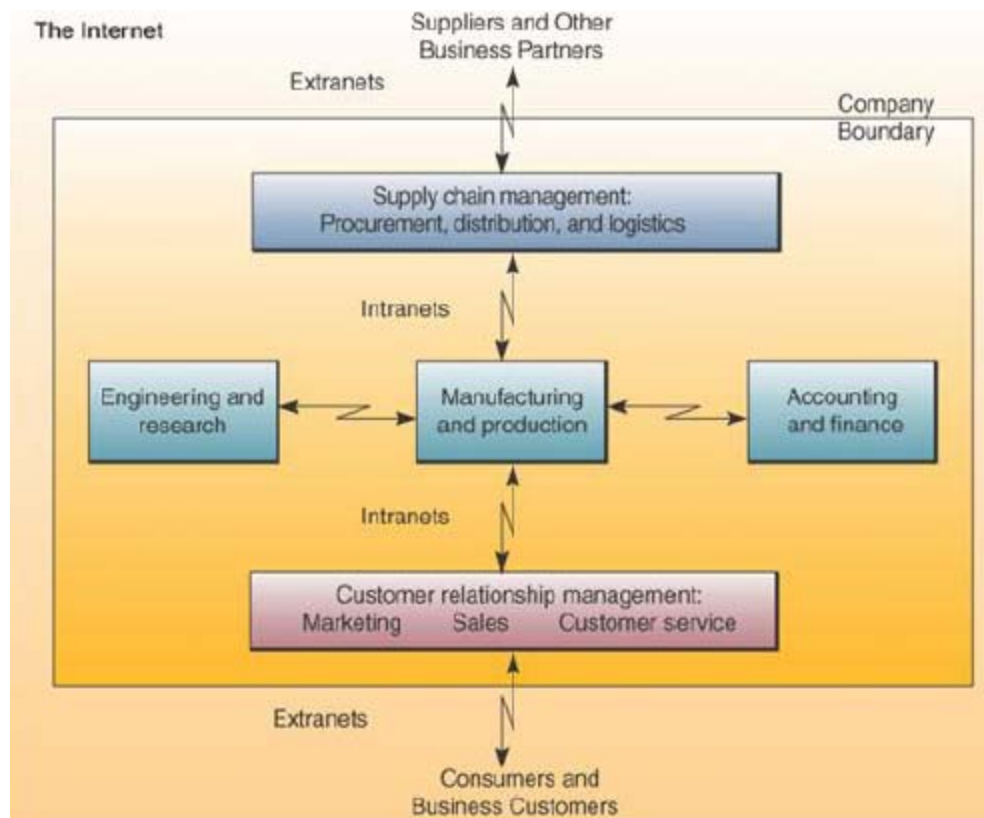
The Internet

Suppliers and Other Business Partners

Extranets

Company Boundary

Supply chain management: Procurement, distribution, and logistics

Intranets

Engineering and research

Manufacturing and production

Accounting and finance

Intranets

Customer relationship management: Marketing Sales Customer service

Extranets

Consumers and Business Customers